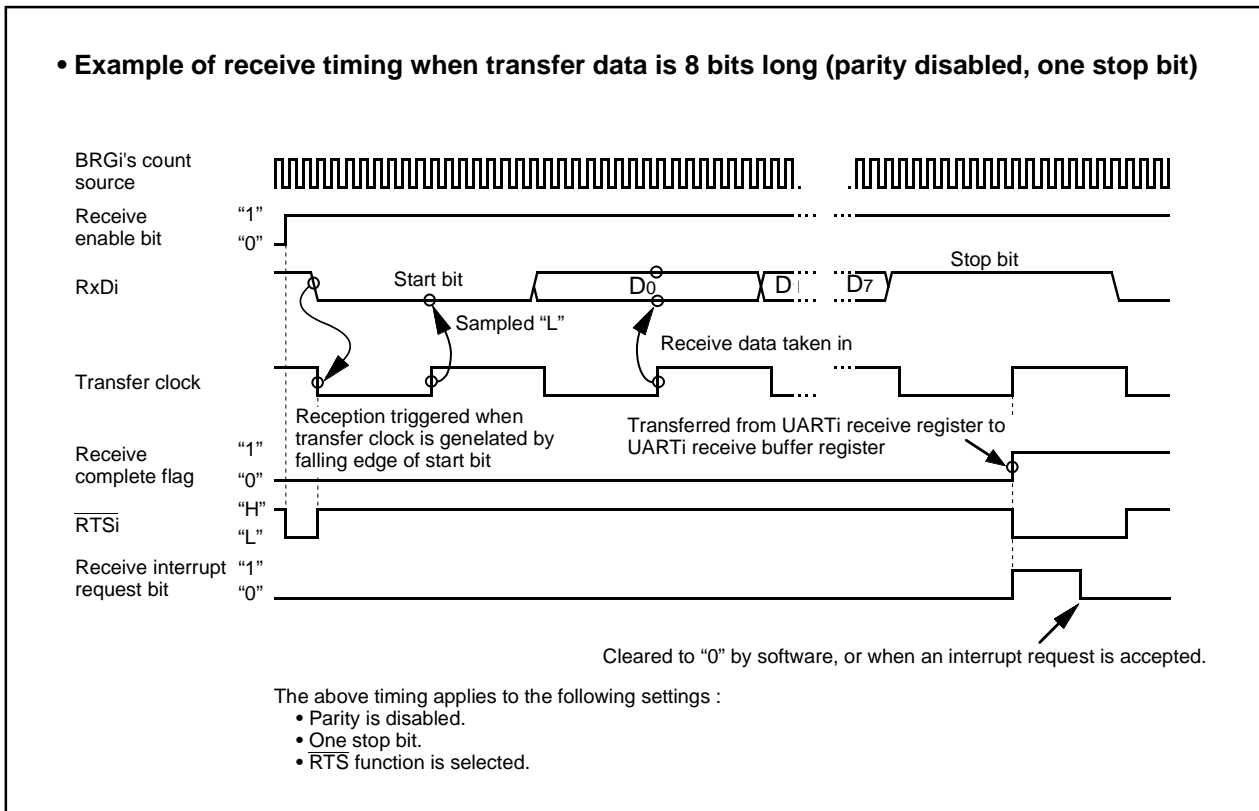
• Example of receive timing when transfer data is 8 bits long (parity disabled, one stop bit)

BRGi's count source

Receive enable bit "1" "0"

RxDi

Start bit

$D_0$

D

$D_7$

Stop bit

Sampled "L"

Receive data taken in

Transfer clock

Reception triggered when transfer clock is genelated by falling edge of start bit

Transferred from UARTi receive register to UARTi receive buffer register

Receive complete flag "1" "0"

$\overline{RTSi}$ "H" "L"

Receive interrupt request bit "1" "0"

Cleared to "0" by software, or when an interrupt request is accepted.

The above timing applies to the following settings :
• Parity is disabled.
• One stop bit.
• $\overline{RTS}$ function is selected.